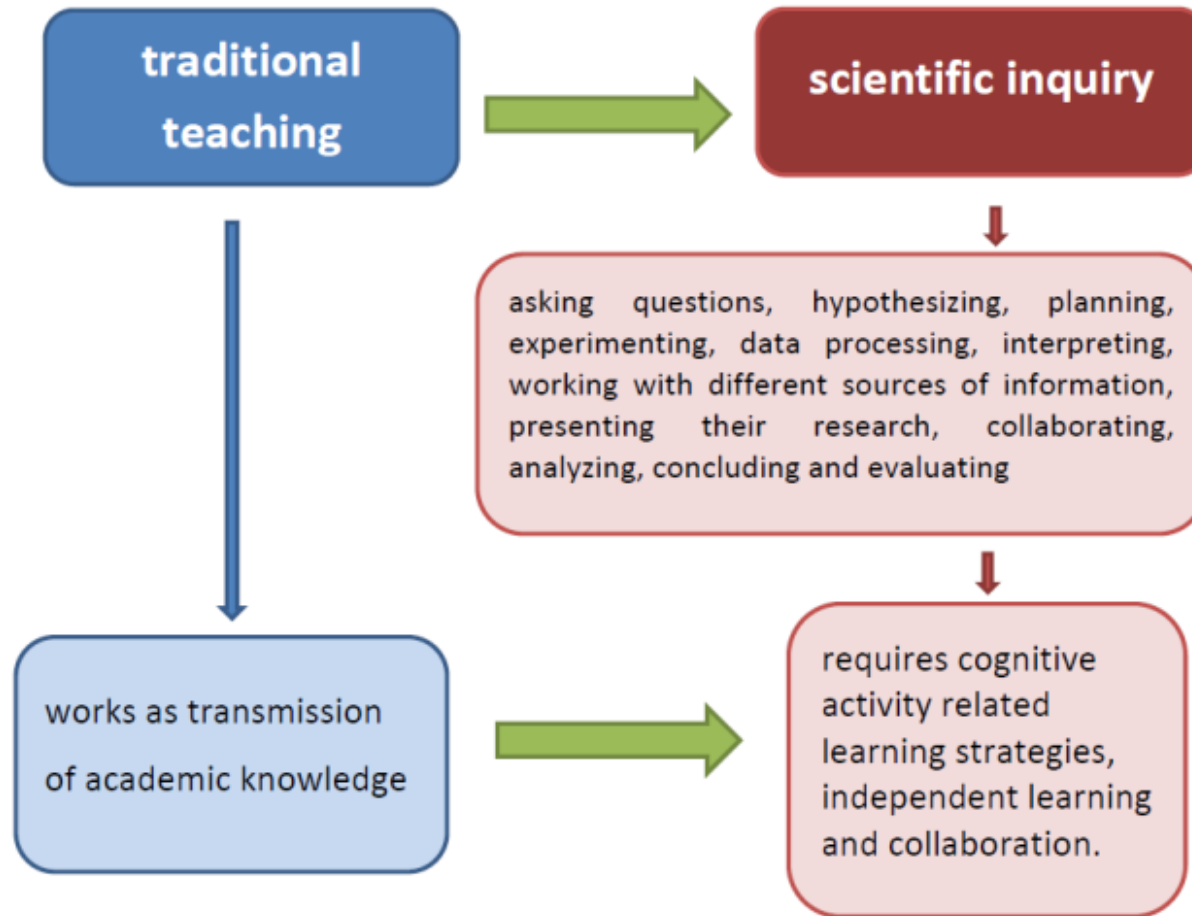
traditional teaching

scientific inquiry

asking questions, hypothesizing, planning, experimenting, data processing, interpreting, working with different sources of information, presenting their research, collaborating, analyzing, concluding and evaluating

works as transmission of academic knowledge

requires cognitive activity related learning strategies, independent learning and collaboration.